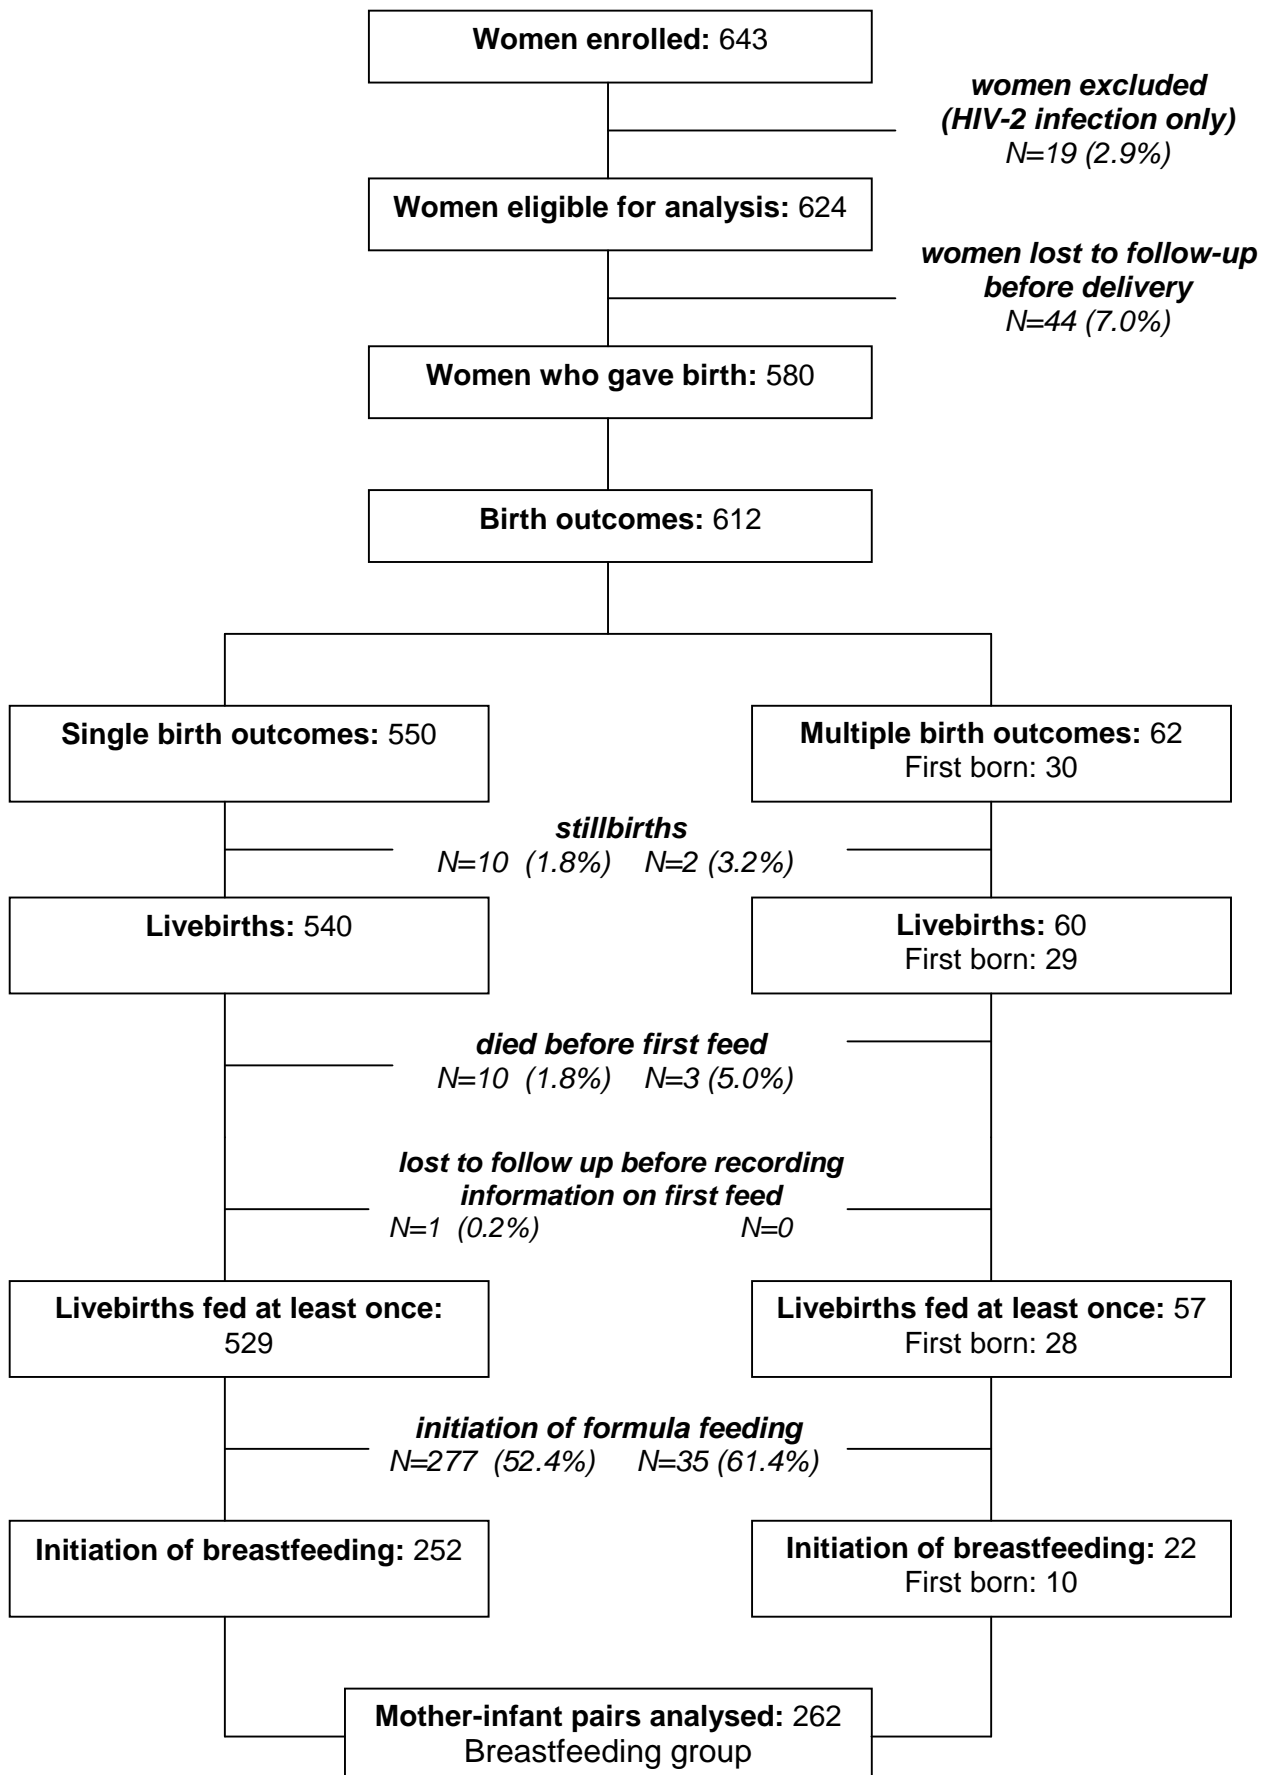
**Women enrolled:** 643

***women excluded (HIV-2 infection only)***
*N=19 (2.9%)*

**Women eligible for analysis:** 624

***women lost to follow-up before delivery***
*N=44 (7.0%)*

**Women who gave birth:** 580

**Birth outcomes:** 612

**Single birth outcomes:** 550

**Multiple birth outcomes:** 62
First born: 30

***stillbirths***
*N=10 (1.8%) N=2 (3.2%)*

**Livebirths:** 540

**Livebirths:** 60
First born: 29

***died before first feed***
*N=10 (1.8%) N=3 (5.0%)*

***lost to follow up before recording information on first feed***
*N=1 (0.2%) N=0*

**Livebirths fed at least once:** 529

**Livebirths fed at least once:** 57
First born: 28

***initiation of formula feeding***
*N=277 (52.4%) N=35 (61.4%)*

**Initiation of breastfeeding:** 252

**Initiation of breastfeeding:** 22
First born: 10

**Mother-infant pairs analysed:** 262
Breastfeeding group